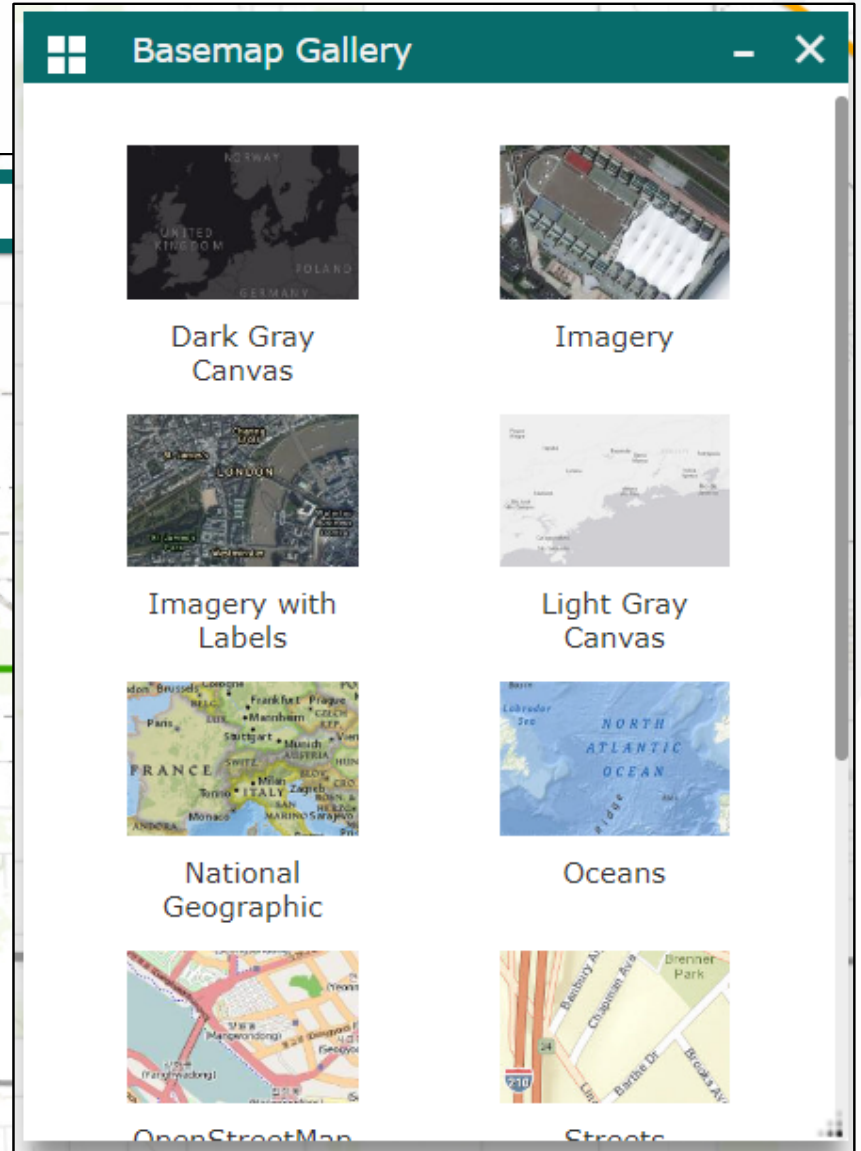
Basemap Gallery

NORWAY
UNITED KINGDOM
POLAND
GERMANY

Dark Gray Canvas

Imagery

LONDON

Imagery with Labels

Light Gray Canvas

Brussels
Frankfurt
Prague
Paris
Mannheim
Stuttgart
Munich
FRANCE
Milan
Torino
ITALY
Zagreb
Monaco
SAN MARINO
Sarajevo
ANDORRA

National Geographic

Labrador Sea
NORTH ATLANTIC OCEAN

Oceans

Brenner Park
Chapman Ave
Barthe Dr
Brooks Av
210

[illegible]

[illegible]